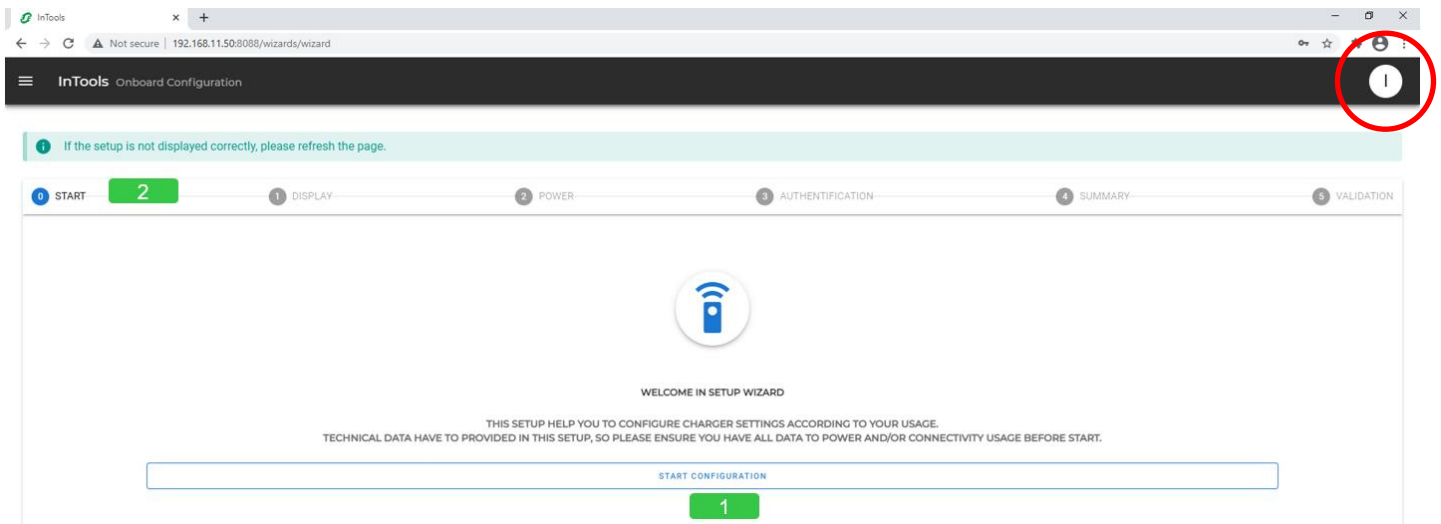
InTools
Not secure | 192.168.11.50:8088/wizards/wizard

InTools Onboard Configuration

I

If the setup is not displayed correctly, please refresh the page.

0 START
2
1 DISPLAY
2 POWER
3 AUTHENTIFICATION
4 SUMMARY
5 VALIDATION

WELCOME IN SETUP WIZARD

THIS SETUP HELP YOU TO CONFIGURE CHARGER SETTINGS ACCORDING TO YOUR USAGE.
TECHNICAL DATA HAVE TO PROVIDED IN THIS SETUP, SO PLEASE ENSURE YOU HAVE ALL DATA TO POWER AND/OR CONNECTIVITY USAGE BEFORE START.

START CONFIGURATION

1